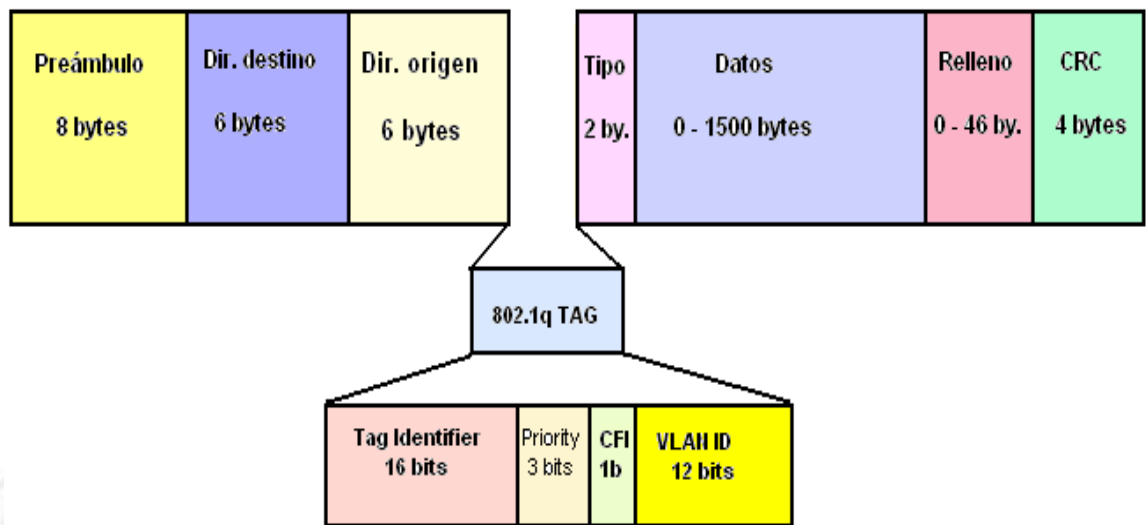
Preámbulo
8 bytes

Dir. destino
6 bytes

Dir. origen
6 bytes

Tipo
2 by.

Datos
0 - 1500 bytes

Relleno
0 - 46 by.

CRC
4 bytes

802.1q TAG

Tag Identifier
16 bits

Priority
3 bits

CFI
1b

VLAN ID
12 bits